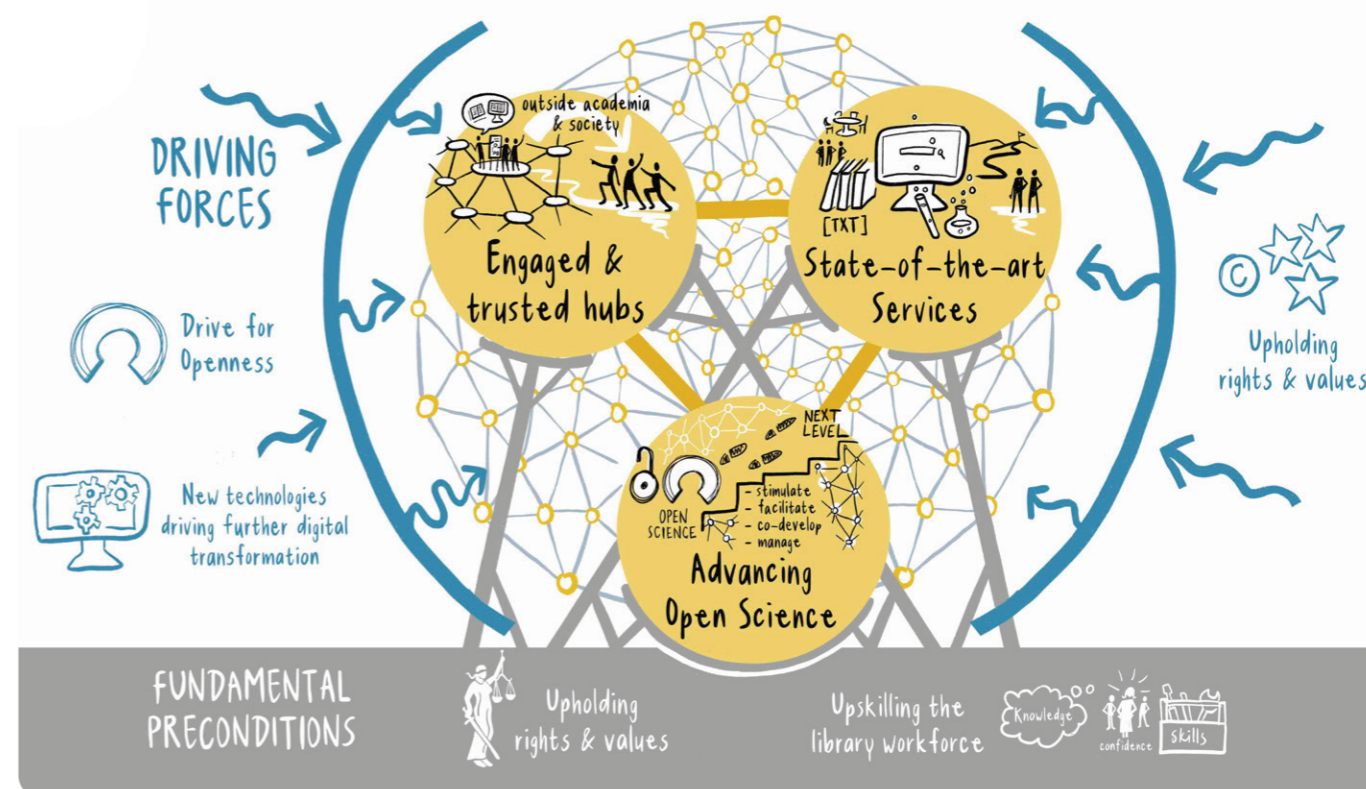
DRIVING FORCES

Drive for Openness

New technologies driving further digital transformation

outside academia & society

Engaged & trusted hubs

[TXT]

State-of-the-art Services

©

Upholding rights & values

NEXT LEVEL

OPEN SCIENCE

- stimulate
- facilitate
- co-develop
- manage

Advancing Open Science

FUNDAMENTAL PRECONDITIONS

Upholding rights & values

Upskilling the library workforce

Knowledge

confidence

skills